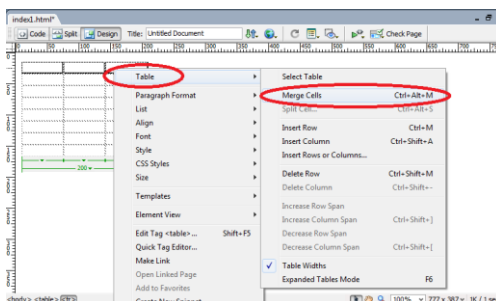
index1.html*

Code Split Design Title: Untitled Document Check Page

Table
Paragraph Format
List
Align
Font
Style
CSS Styles
Size
Templates
Element View
Edit Tag <table>... Shift+F5
Quick Tag Editor...
Make Link
Open Linked Page
Add to Favorites

Select Table
Merge Cells Ctrl+Alt+M
Split Cell... Ctrl+Alt+S
Insert Row Ctrl+M
Insert Column Ctrl+Shift+A
Insert Rows or Columns...
Delete Row Ctrl+Shift+M
Delete Column Ctrl+Shift+-
Increase Row Span
Increase Column Span Ctrl+Shift+]
Decrease Row Span
Decrease Column Span Ctrl+Shift+[
✓ Table Widths
Expanded Tables Mode F6

200

<body> <table>

100% 777 x 387 1K / 1 sec